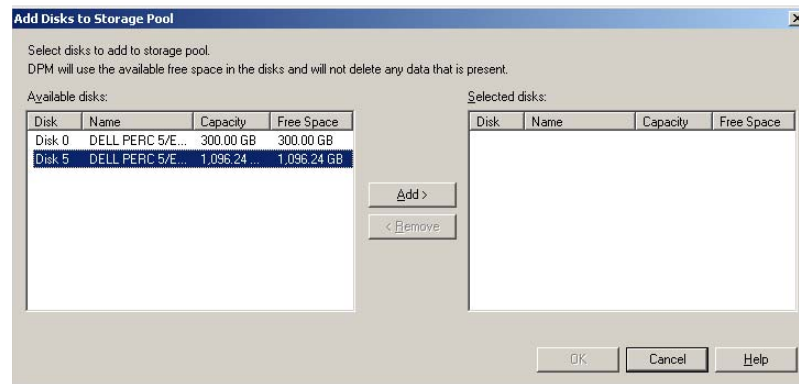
Add Disks to Storage Pool

Select disks to add to storage pool.
DPM will use the available free space in the disks and will not delete any data that is present.

Available disks:

| Disk | Name | Capacity | Free Space |
|---|---|---|---|
| Disk 0 | DELL PERC 5/E... | 300.00 GB | 300.00 GB |
| Disk 5 | DELL PERC 5/E... | 1,096.24 ... | 1,096.24 GB |

Add >

< Remove

Selected disks:

| Disk | Name | Capacity | Free Space |
|---|---|---|---|

OK Cancel Help